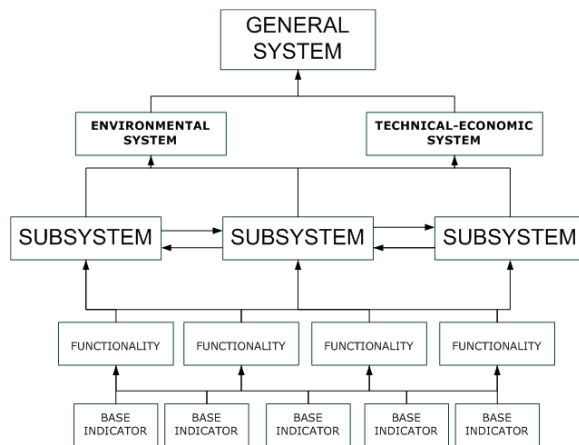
GENERAL SYSTEM

ENVIRONMENTAL SYSTEM

TECHNICAL-ECONOMIC SYSTEM

SUBSYSTEM

SUBSYSTEM

SUBSYSTEM

FUNCTIONALITY

FUNCTIONALITY

FUNCTIONALITY

FUNCTIONALITY

BASE INDICATOR

BASE INDICATOR

BASE INDICATOR

BASE INDICATOR

BASE INDICATOR